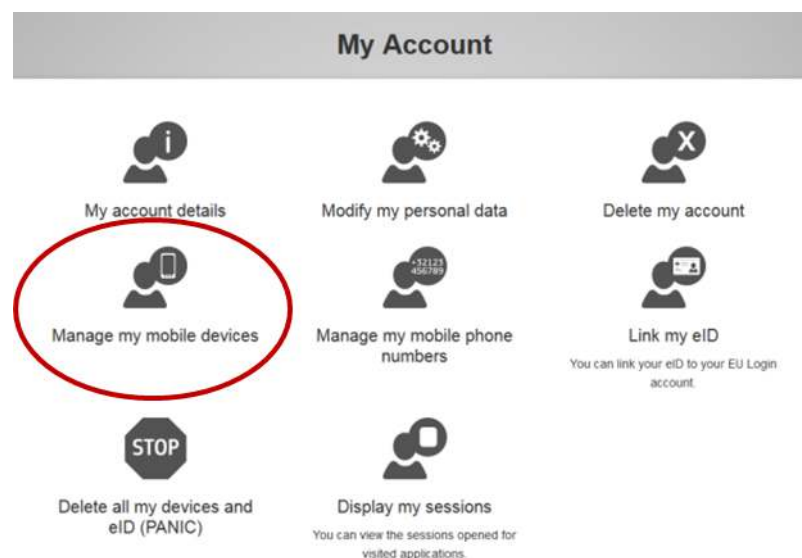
My Account

My account details

Modify my personal data

Delete my account

Manage my mobile devices

+32123 456789

Manage my mobile phone numbers

Link my eID

You can link your eID to your EU Login account.

STOP

Delete all my devices and eID (PANIC)

Display my sessions

You can view the sessions opened for visited applications.